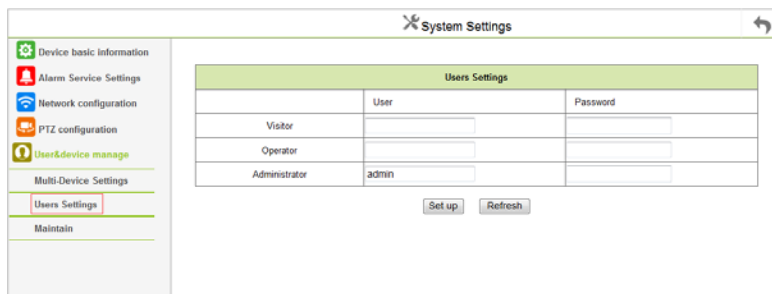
System Settings

Device basic information
Alarm Service Settings
Network configuration
PTZ configuration
User&device manage
Multi-Device Settings
Users Settings
Maintain

| Users Settings | | |
|---|---|---|
| | User | Password |
| Visitor | | |
| Operator | | |
| Administrator | admin | |

Set up
Refresh